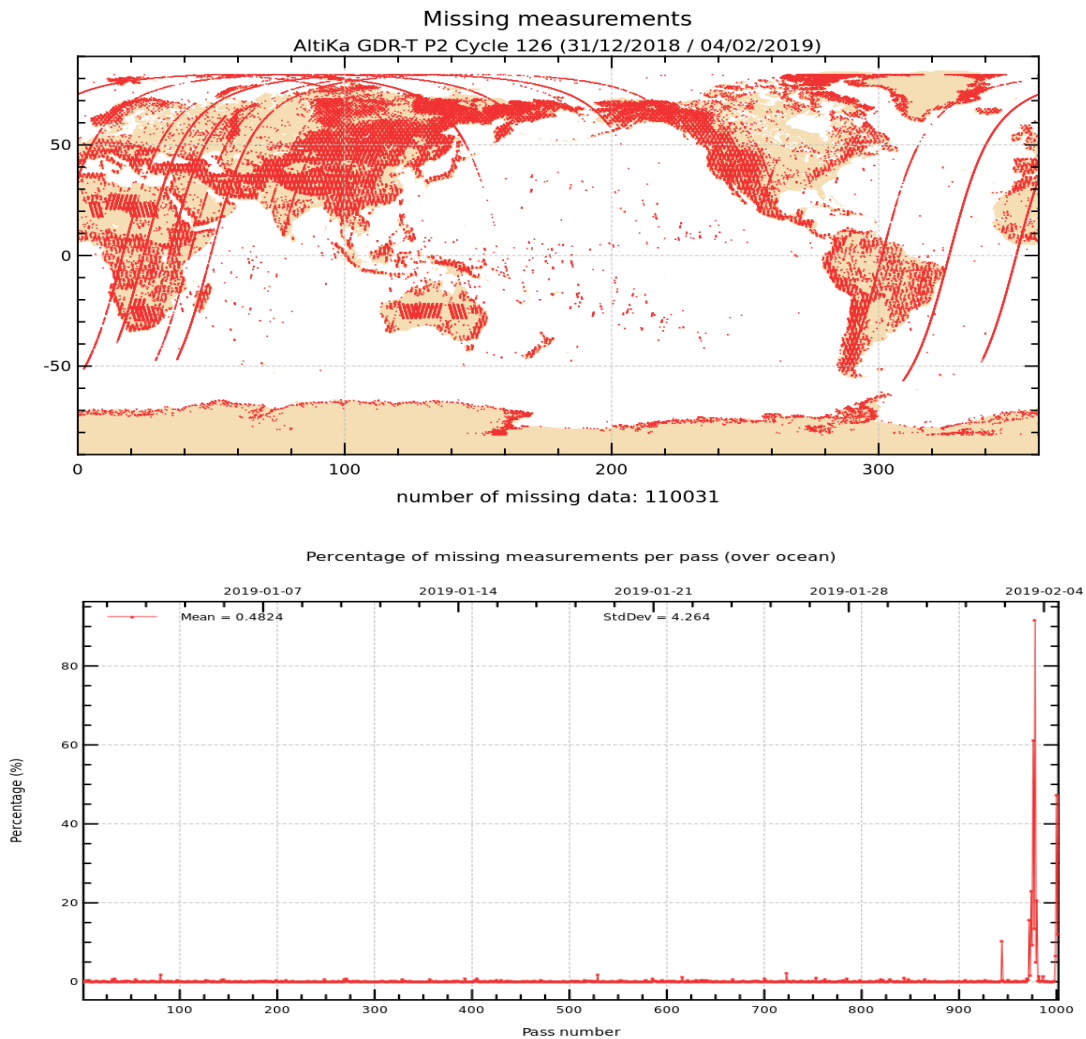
Missing measurements
AltiKa GDR-T P2 Cycle 126 (31/12/2018 / 04/02/2019)

50
0
-50
0
100
200
300

number of missing data: 110031

Percentage of missing measurements per pass (over ocean)

2019-01-07
2019-01-14
2019-01-21
2019-01-28
2019-02-04

Mean = 0.4824
StdDev = 4.264

Percentage (%)
80
60
40
20
0
100
200
300
400
500
600
700
800
900
1000
Pass number